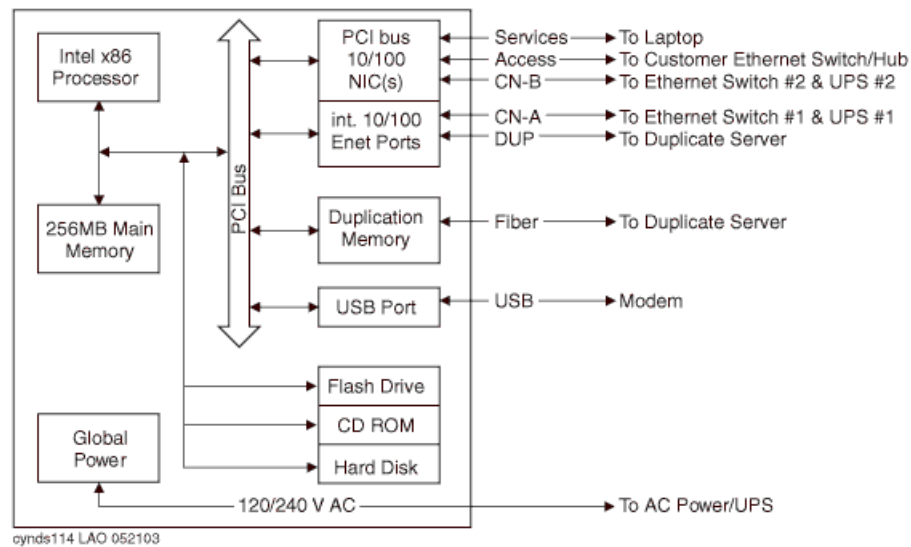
Intel x86 Processor

256MB Main Memory

PCI Bus

PCI bus 10/100 NIC(s)

int. 10/100 Enet Ports

Services → To Laptop
Access → To Customer Ethernet Switch/Hub
CN-B → To Ethernet Switch #2 & UPS #2
CN-A → To Ethernet Switch #1 & UPS #1
DUP → To Duplicate Server

Duplication Memory

Fiber → To Duplicate Server

USB Port

USB → Modem

Flash Drive

CD ROM

Hard Disk

Global Power

120/240 V AC → To AC Power/UPS

cynds114 LAO 052103